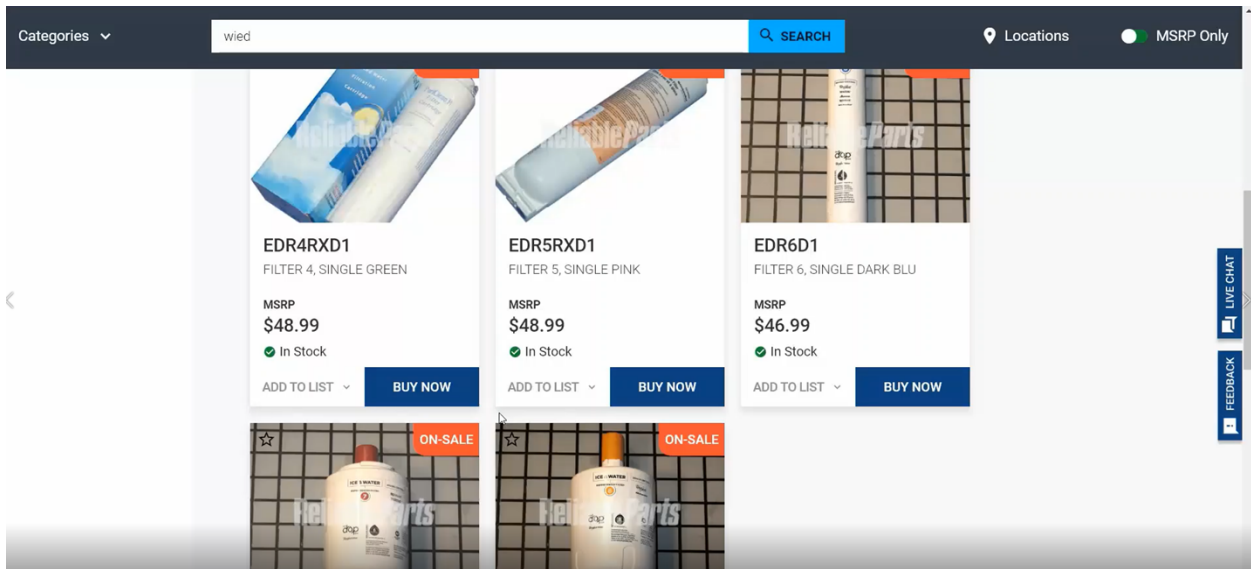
Categories

wied

SEARCH

Locations

MSRP Only

EDR4RXD1
FILTER 4, SINGLE GREEN
MSRP
$48.99
In Stock
ADD TO LIST
BUY NOW

EDR5RXD1
FILTER 5, SINGLE PINK
MSRP
$48.99
In Stock
ADD TO LIST
BUY NOW

EDR6D1
FILTER 6, SINGLE DARK BLU
MSRP
$46.99
In Stock
ADD TO LIST
BUY NOW

LIVE CHAT

FEEDBACK

ON-SALE

ON-SALE